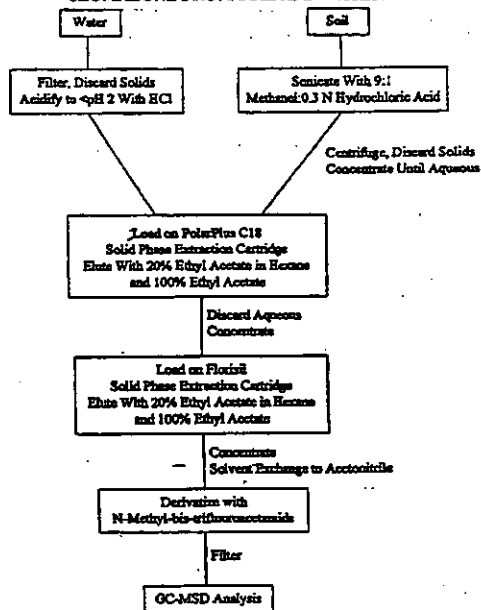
Water

Soil

Filter, Discard Solids
Acidify to <pH 2 With HCl

Sonicate With 9:1
Methanol:0.3 N Hydrochloric Acid

Centrifuge, Discard Solids
Concentrate Until Aqueous

Load on PolarPlus C18
Solid Phase Extraction Cartridge
Elute With 20% Ethyl Acetate in Hexane
and 100% Ethyl Acetate

Discard Aqueous
Concentrate

Load on Florisil
Solid Phase Extraction Cartridge
Elute With 20% Ethyl Acetate in Hexane
and 100% Ethyl Acetate

Concentrate
Solvent Exchange to Acetonitrile

Derivatize with
N-Methyl-bis-trifluoroacetamide

Filter

GC-MSD Analysis